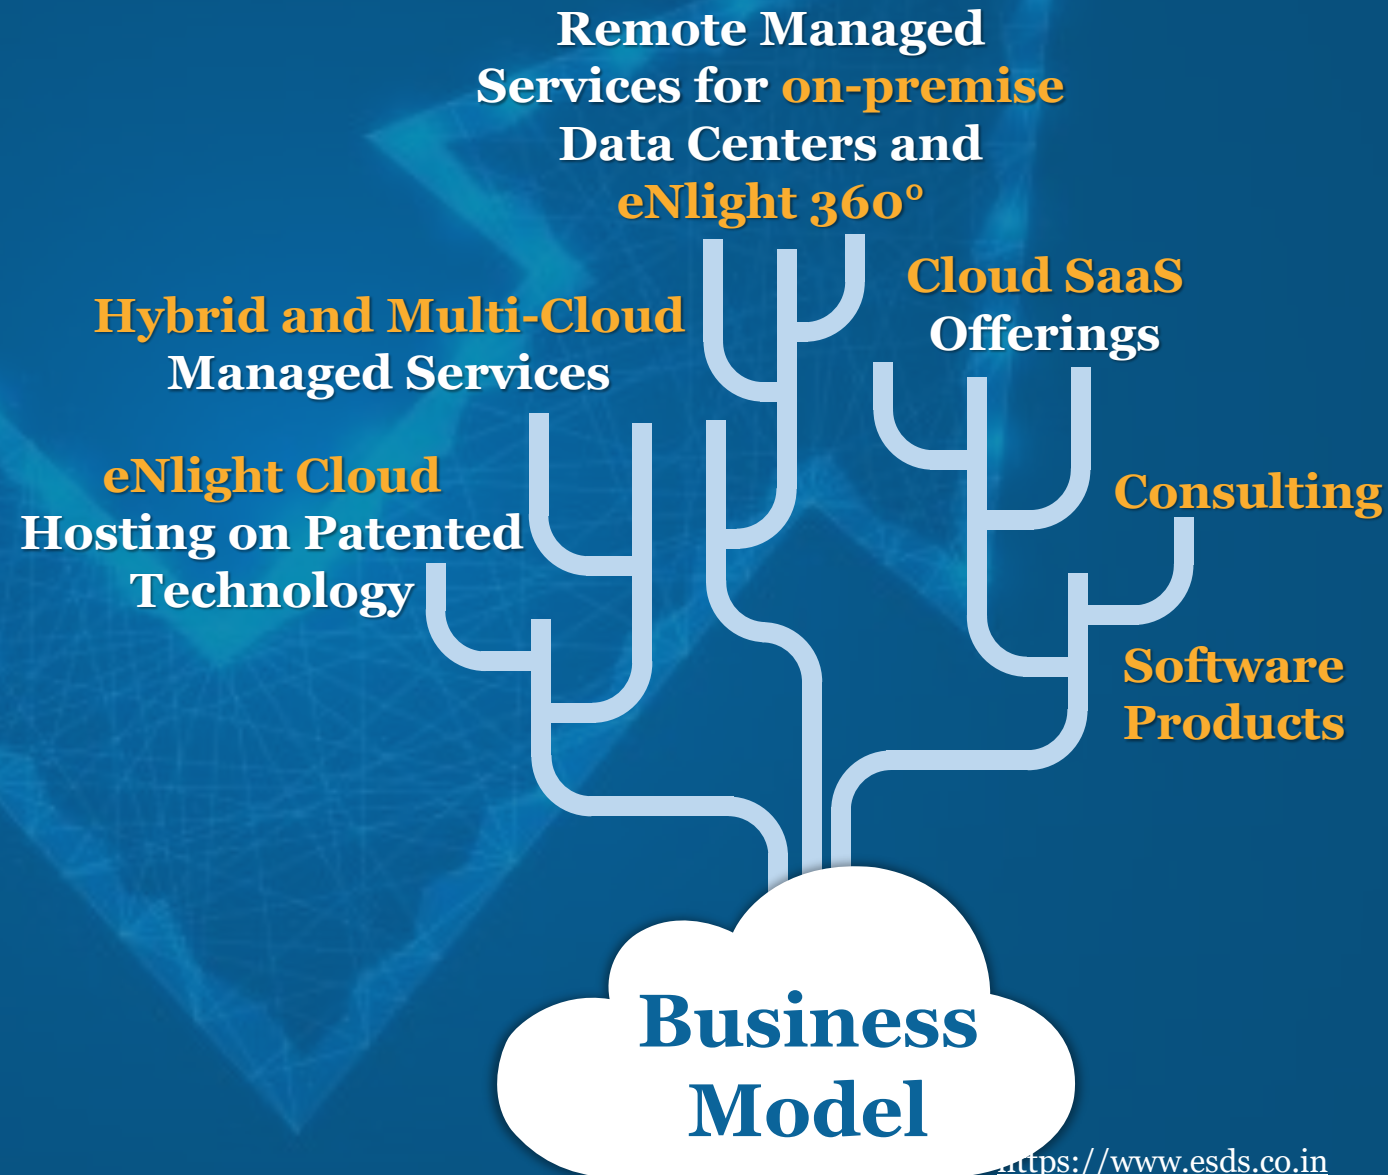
Remote Managed Services for on-premise Data Centers and eNlight 360°

Cloud SaaS Offerings

Hybrid and Multi-Cloud Managed Services

eNlight Cloud Hosting on Patented Technology

Consulting

Software Products

Business Model

https://www.esds.co.in